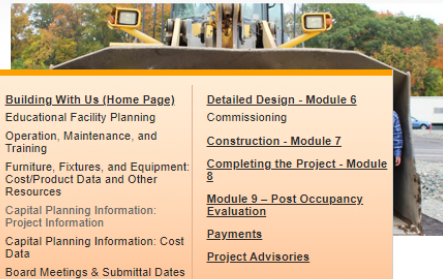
Building With Us (Home Page)
Educational Facility Planning
Operation, Maintenance, and Training
Furniture, Fixtures, and Equipment: Cost/Product Data and Other Resources
Capital Planning Information: Project Information
Capital Planning Information: Cost Data
Board Meetings & Submittal Dates

Detailed Design - Module 6
Commissioning
Construction - Module 7
Completing the Project - Module 8
Module 9 – Post Occupancy Evaluation
Payments
Project Advisories